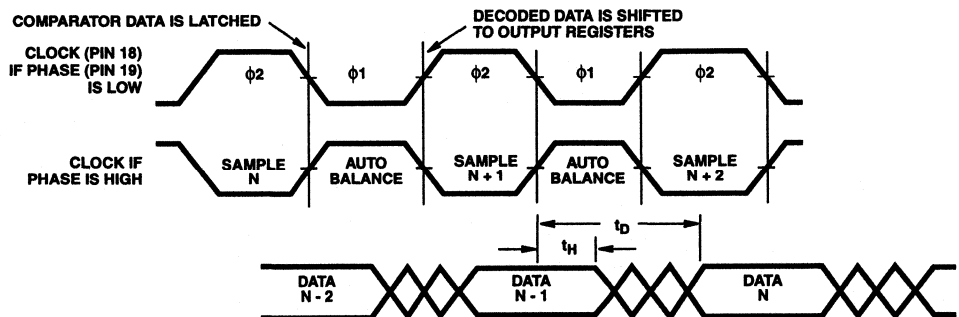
COMPARATOR DATA IS LATCHED

DECODED DATA IS SHIFTED TO OUTPUT REGISTERS

CLOCK (PIN 18) IF PHASE (PIN 19) IS LOW

$\phi 2$

$\phi 1$

$\phi 2$

$\phi 1$

$\phi 2$

CLOCK IF PHASE IS HIGH

SAMPLE N

AUTO BALANCE

SAMPLE N + 1

AUTO BALANCE

SAMPLE N + 2

$t_D$

$t_H$

DATA N - 2

DATA N - 1

DATA N